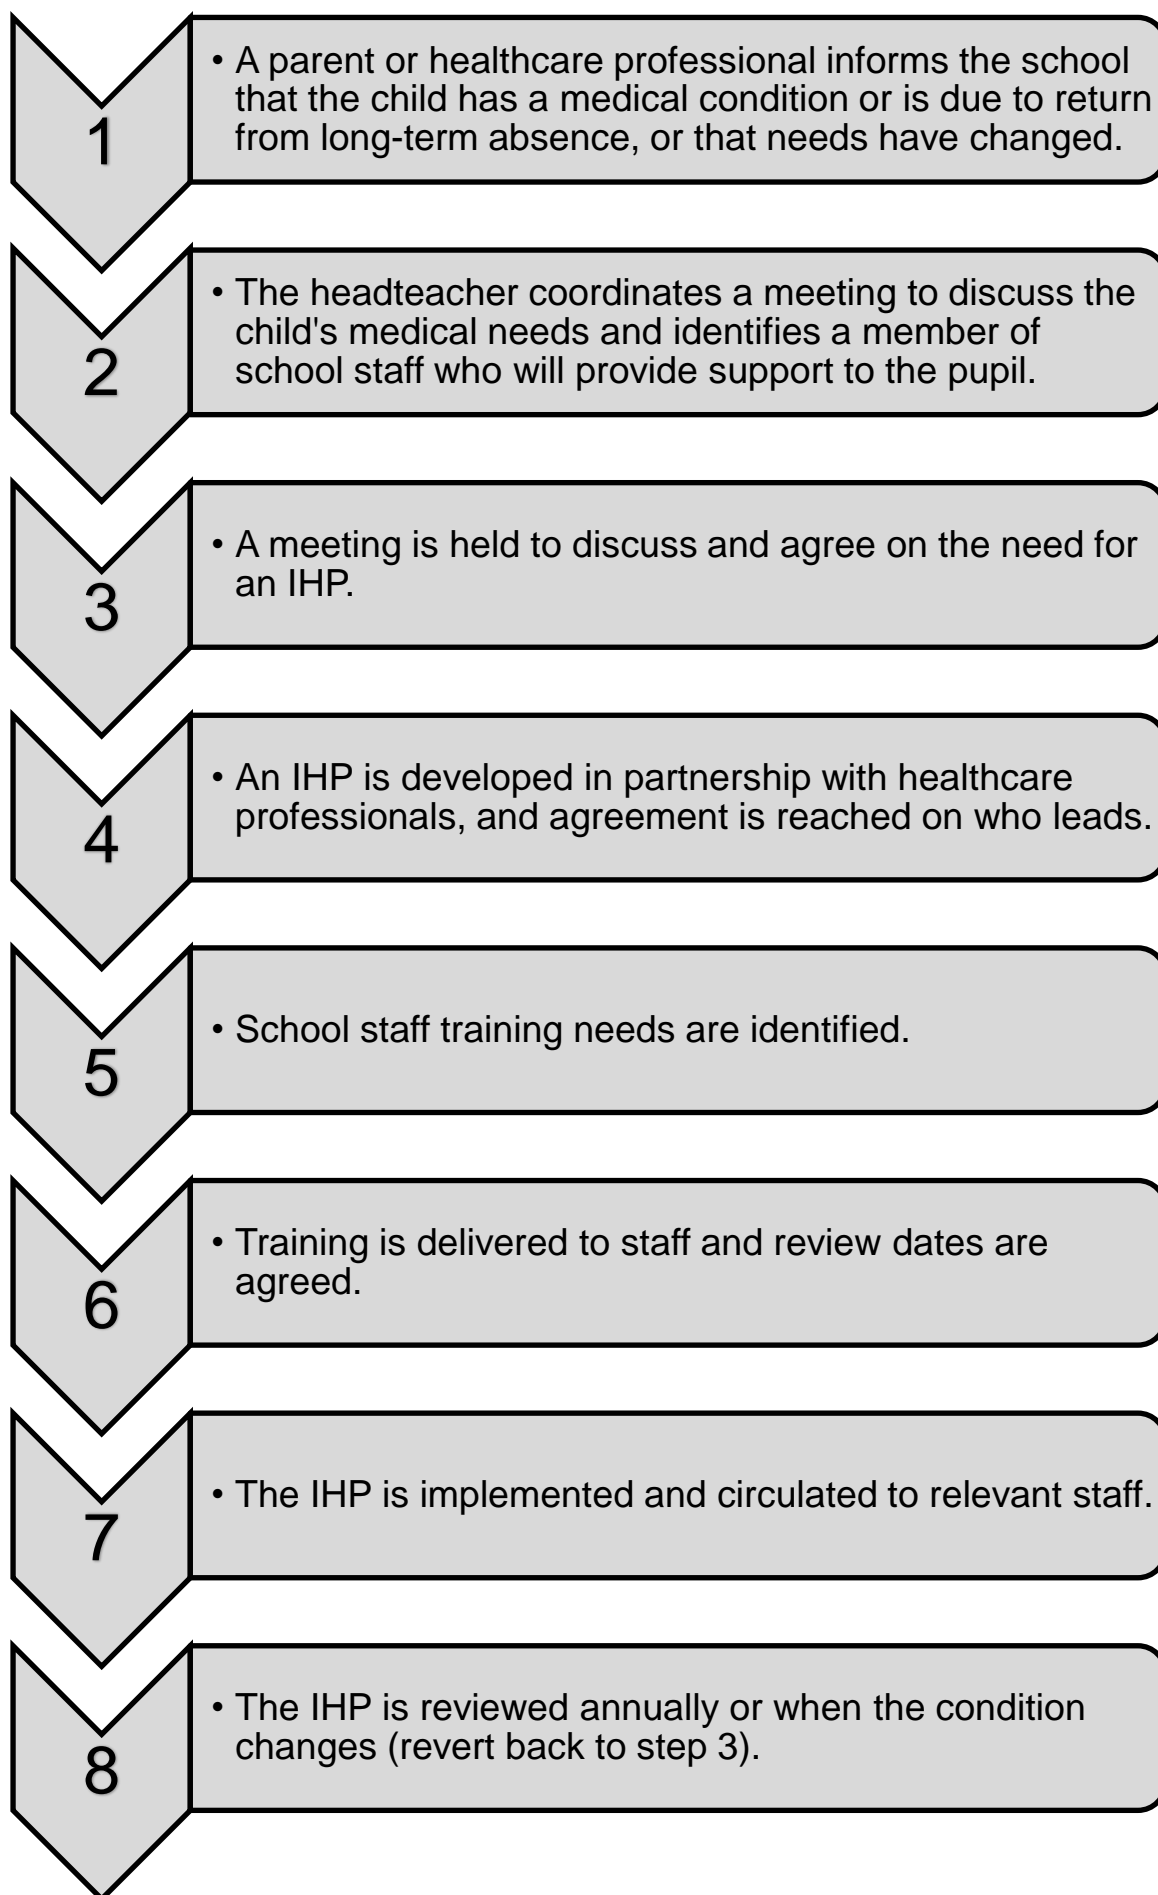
1

• A parent or healthcare professional informs the school that the child has a medical condition or is due to return from long-term absence, or that needs have changed.

2

• The headteacher coordinates a meeting to discuss the child's medical needs and identifies a member of school staff who will provide support to the pupil.

3

• A meeting is held to discuss and agree on the need for an IHP.

4

• An IHP is developed in partnership with healthcare professionals, and agreement is reached on who leads.

5

• School staff training needs are identified.

6

• Training is delivered to staff and review dates are agreed.

7

• The IHP is implemented and circulated to relevant staff.

8

• The IHP is reviewed annually or when the condition changes (revert back to step 3).